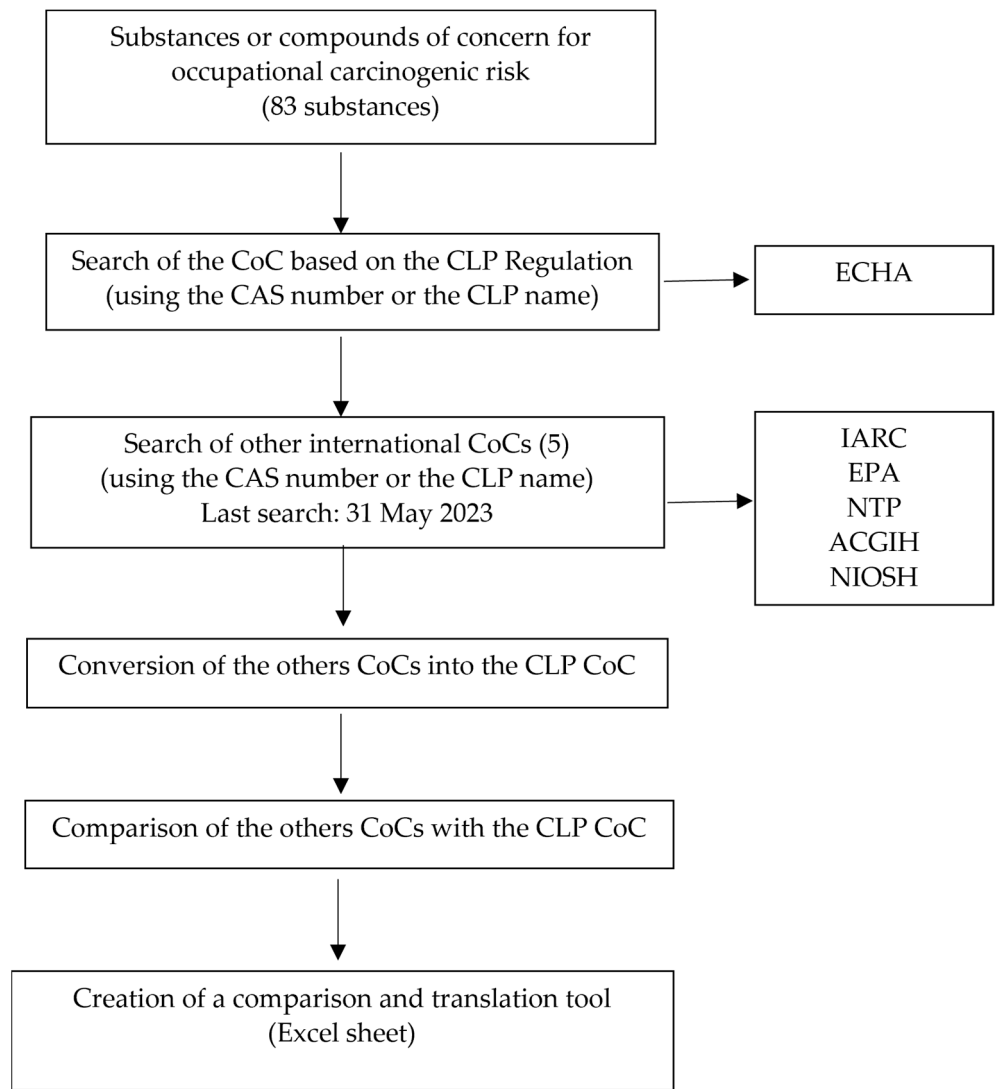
Substances or compounds of concern for occupational carcinogenic risk
(83 substances)

Search of the CoC based on the CLP Regulation
(using the CAS number or the CLP name)

ECHA

Search of other international CoCs (5)
(using the CAS number or the CLP name)
Last search: 31 May 2023

IARC
EPA
NTP
ACGIH
NIOSH

Conversion of the others CoCs into the CLP CoC

Comparison of the others CoCs with the CLP CoC

Creation of a comparison and translation tool
(Excel sheet)